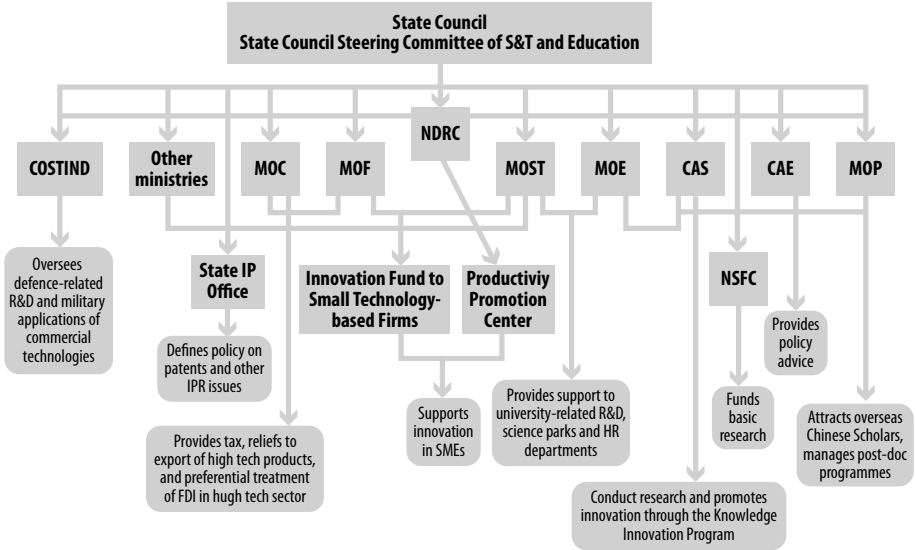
State Council
State Council Steering Committee of S&T and Education

NDRC

COSTIND

Other ministries

MOC

MOF

MOST

MOE

CAS

CAE

MOP

Oversees defence-related R&D and military applications of commercial technologies

State IP Office

Defines policy on patents and other IPR issues

Innovation Fund to Small Technology-based Firms

Productiviy Promotion Center

Supports innovation in SMEs

Provides support to university-related R&D, science parks and HR departments

NSFC

Funds basic research

Provides policy advice

Attracts overseas Chinese Scholars, manages post-doc programmes

Provides tax, reliefs to export of high tech products, and preferential treatment of FDI in hugh tech sector

Conduct research and promotes innovation through the Knowledge Innovation Program